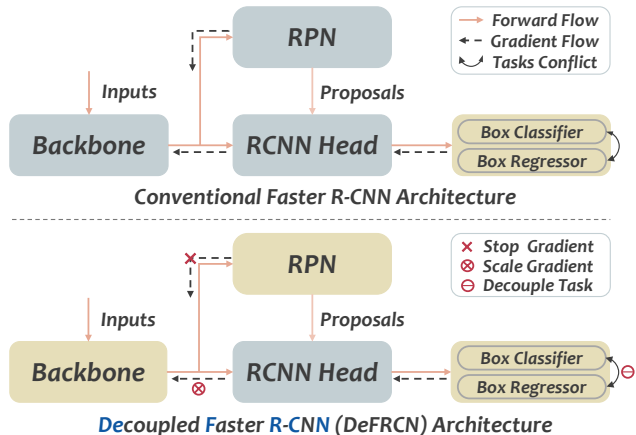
RPN

Forward Flow
Gradient Flow
Tasks Conflict

Inputs

Proposals

Backbone

RCNN Head

Box Classifier
Box Regressor

Conventional Faster R-CNN Architecture

RPN

Stop Gradient
Scale Gradient
Decouple Task

Inputs

Proposals

Backbone

RCNN Head

Box Classifier
Box Regressor

Decoupled Faster R-CNN (DeFRCN) Architecture